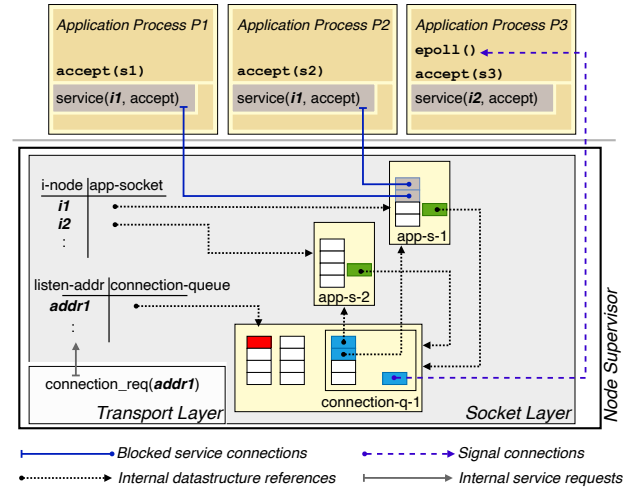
Application Process P1

accept(s1)

service(*i1*, accept)

Application Process P2

accept(s2)

service(*i1*, accept)

Application Process P3

epoll()

accept(s3)

service(*i2*, accept)

| i-node | app-socket |
|---|---|
| *i1* | |
| *i2* | |
| : | |

app-s-1

app-s-2

| listen-addr | connection-queue |
|---|---|
| *addr1* | |
| : | |

connection_req(*addr1*)

connection-q-1

Transport Layer

Socket Layer

Node Supervisor

Blocked service connections

Signal connections

Internal datastructure references

Internal service requests